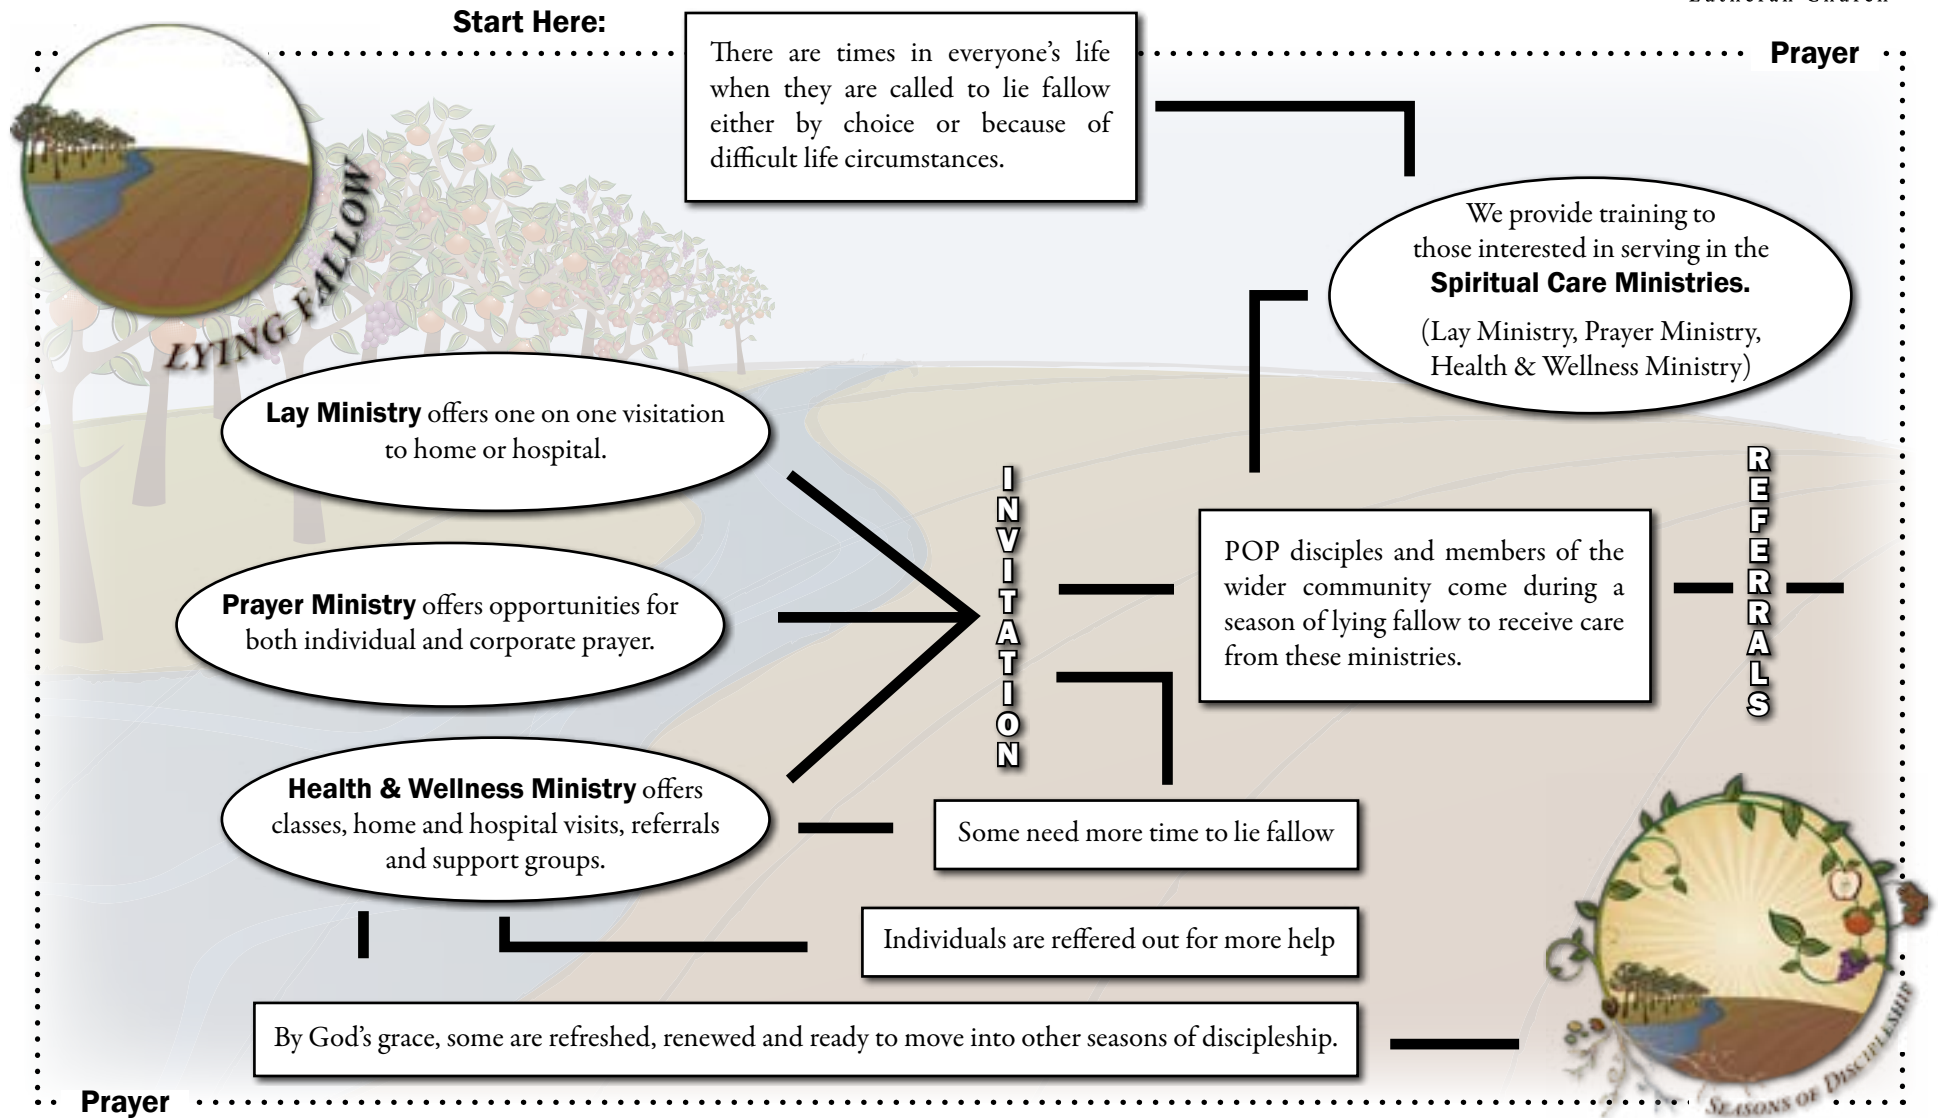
Lutheran Church

Start Here:

There are times in everyone's life when they are called to lie fallow either by choice or because of difficult life circumstances.

Prayer

LYING FALLOW

We provide training to those interested in serving in the **Spiritual Care Ministries.**

(Lay Ministry, Prayer Ministry, Health & Wellness Ministry)

**Lay Ministry** offers one on one visitation to home or hospital.

**Prayer Ministry** offers opportunities for both individual and corporate prayer.

**Health & Wellness Ministry** offers classes, home and hospital visits, referrals and support groups.

INVITATION

POP disciples and members of the wider community come during a season of lying fallow to receive care from these ministries.

REFERRALS

Some need more time to lie fallow

Individuals are reffered out for more help

By God's grace, some are refreshed, renewed and ready to move into other seasons of discipleship.

Seasons of Discipleship

Prayer